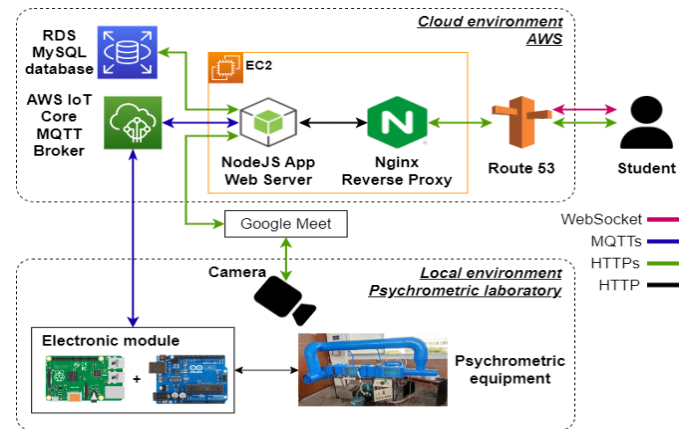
Cloud environment
AWS

RDS
MySQL
database

EC2

AWS IoT
Core
MQTT
Broker

NodeJS App
Web Server

Nginx
Reverse Proxy

Route 53

Student

Google Meet

WebSocket
MQTTs
HTTPs
HTTP

Camera

Local environment
Psychrometric laboratory

Electronic module

+

Psychrometric
equipment